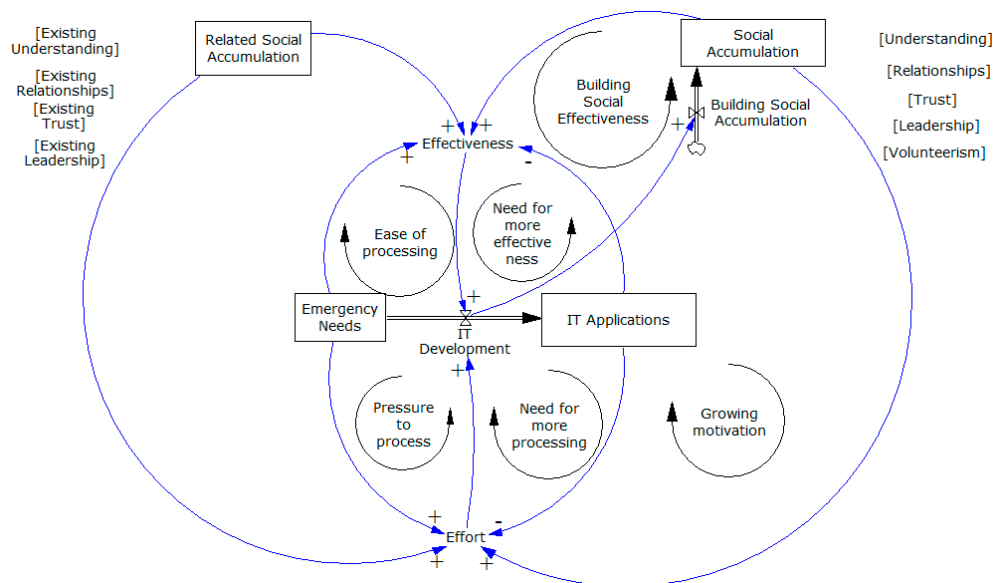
[Existing Understanding]
[Existing Relationships]
[Existing Trust]
[Existing Leadership]

Related Social Accumulation

Social Accumulation

[Understanding]
[Relationships]
[Trust]
[Leadership]
[Volunteerism]

Building Social Effectiveness

Building Social Accumulation

+ +
Effectiveness
+
-
+

Ease of processing

Need for more effective ness

+
Emergency Needs

IT Development

IT Applications

+

Pressure to process

Need for more processing

Growing motivation

+
Effort
-
+
+